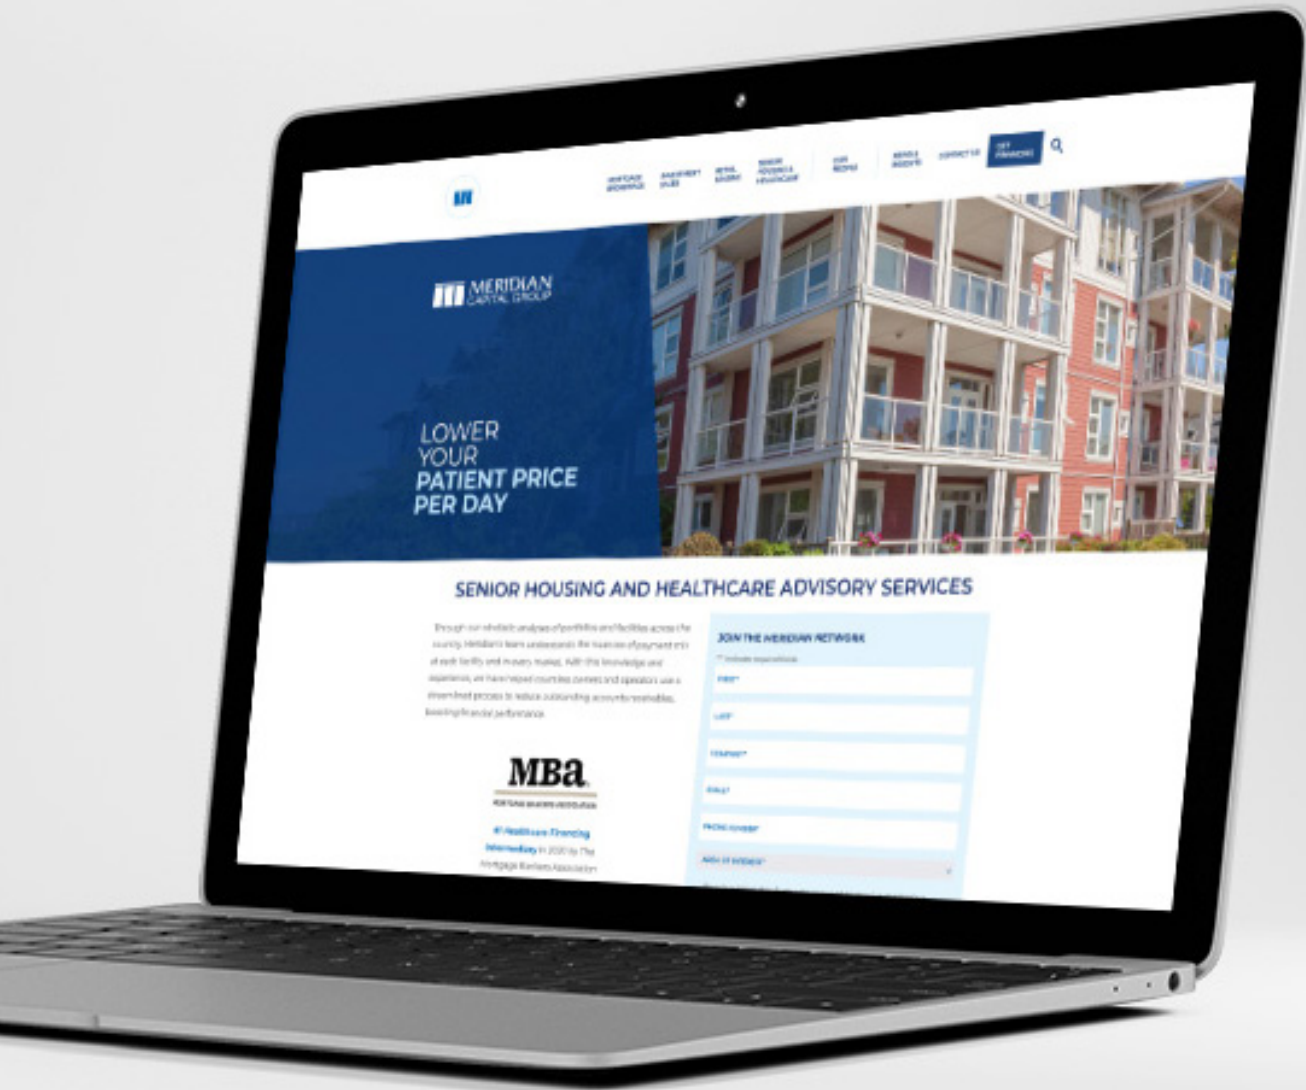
MORTGAGE BROKERAGE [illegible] SALES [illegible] ADVISORY SENIOR HOUSING & HEALTHCARE OUR RECORD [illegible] CONTACT US GET FINANCING

MERIDIAN CAPITAL GROUP

LOWER YOUR PATIENT PRICE PER DAY

SENIOR HOUSING AND HEALTHCARE ADVISORY SERVICES

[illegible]

MBa
MORTGAGE BANKERS ASSOCIATION

#1 Healthcare Financing Intermediary in 2020 by The Mortgage Bankers Association

JOIN THE MERIDIAN NETWORK
"*" indicates required fields
FIRST*
LAST*
COMPANY*
EMAIL*
PHONE NUMBER
AREA OF INTEREST*